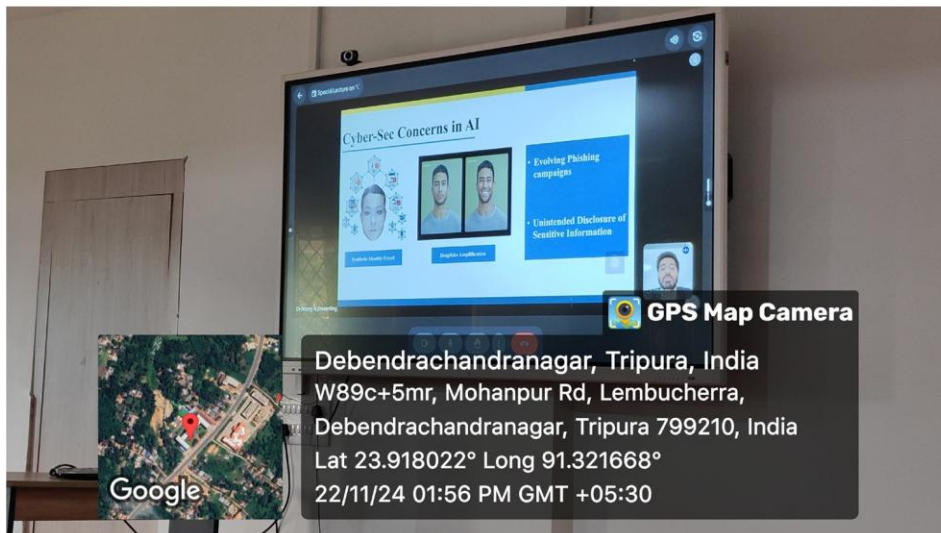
Special Lecture on

Cyber-Sec Concerns in AI

Synthetic Identity Fraud

Deepfake Amplification

• Evolving Phishing campaigns

• Unintended Disclosure of Sensitive Information

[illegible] is presenting

GPS Map Camera

Debendrachandranagar, Tripura, India
W89c+5mr, Mohanpur Rd, Lembucherra, Debendrachandranagar, Tripura 799210, India
Lat 23.918022° Long 91.321668°
22/11/24 01:56 PM GMT +05:30

Google